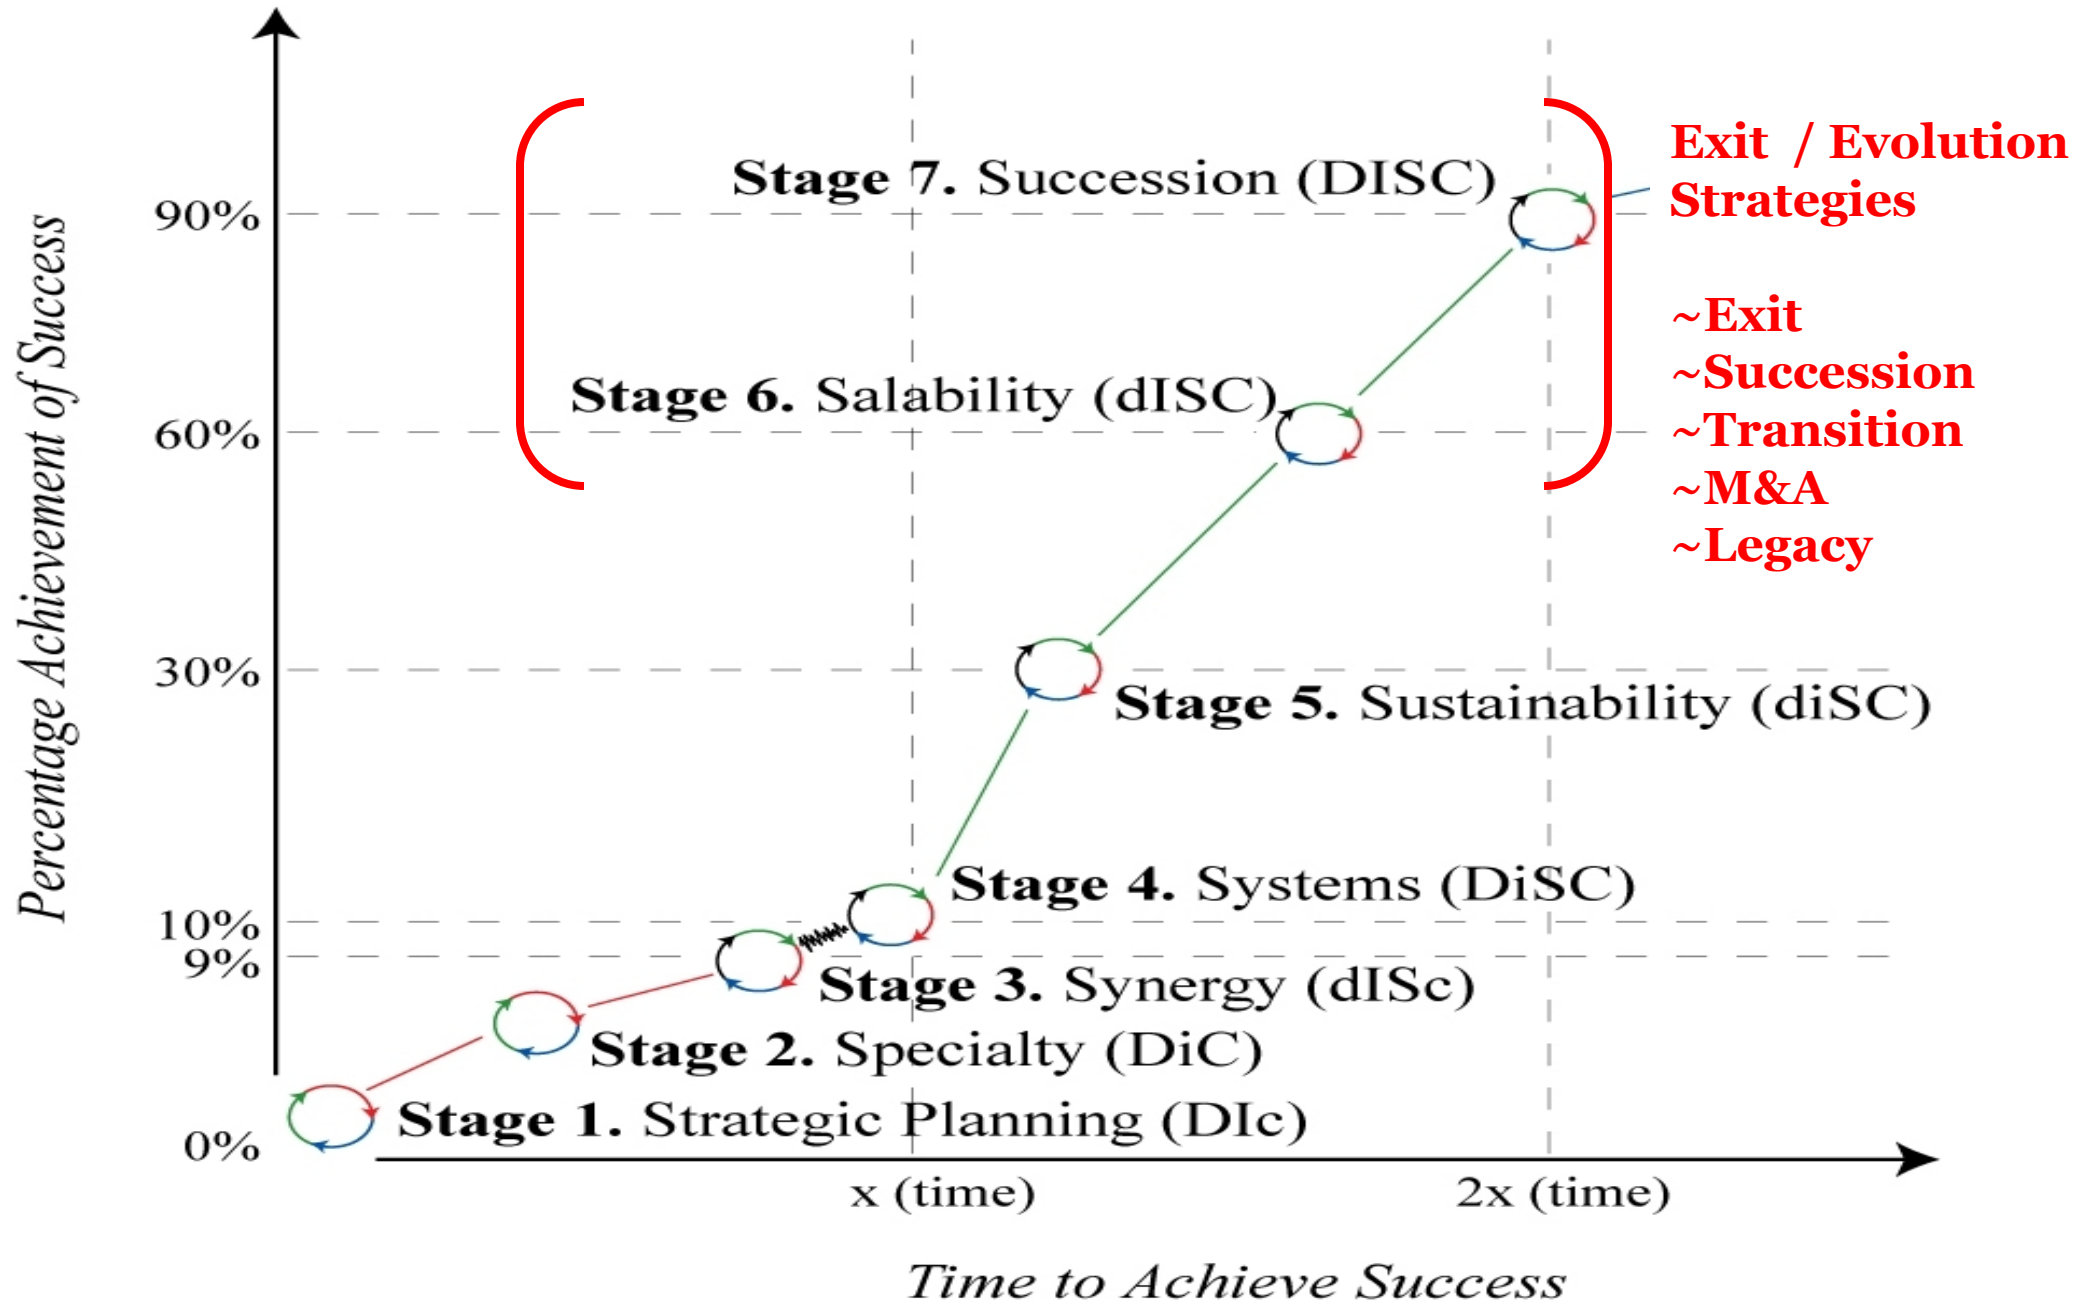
Percentage Achievement of Success

90%
60%
30%
10%
9%
0%

Stage 7. Succession (DISC)

Exit / Evolution Strategies

~Exit
~Succession
~Transition
~M&A
~Legacy

Stage 6. Salability (dISC)

Stage 5. Sustainability (diSC)

Stage 4. Systems (DiSC)

Stage 3. Synergy (dISc)

Stage 2. Specialty (DiC)

Stage 1. Strategic Planning (DIc)

x (time)
2x (time)

Time to Achieve Success